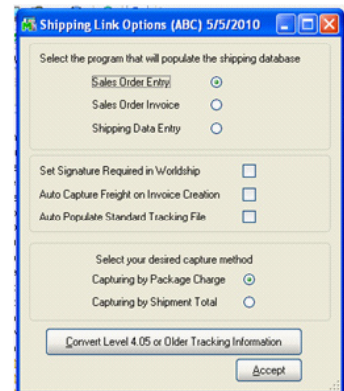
Shipping Link Options (ABC) 5/5/2010

Select the program that will populate the shipping database

Sales Order Entry

Sales Order Invoice

Shipping Data Entry

Set Signature Required in Worldship

Auto Capture Freight on Invoice Creation

Auto Populate Standard Tracking File

Select your desired capture method

Capturing by Package Charge

Capturing by Shipment Total

Convert Level 4.05 or Older Tracking Information

Accept